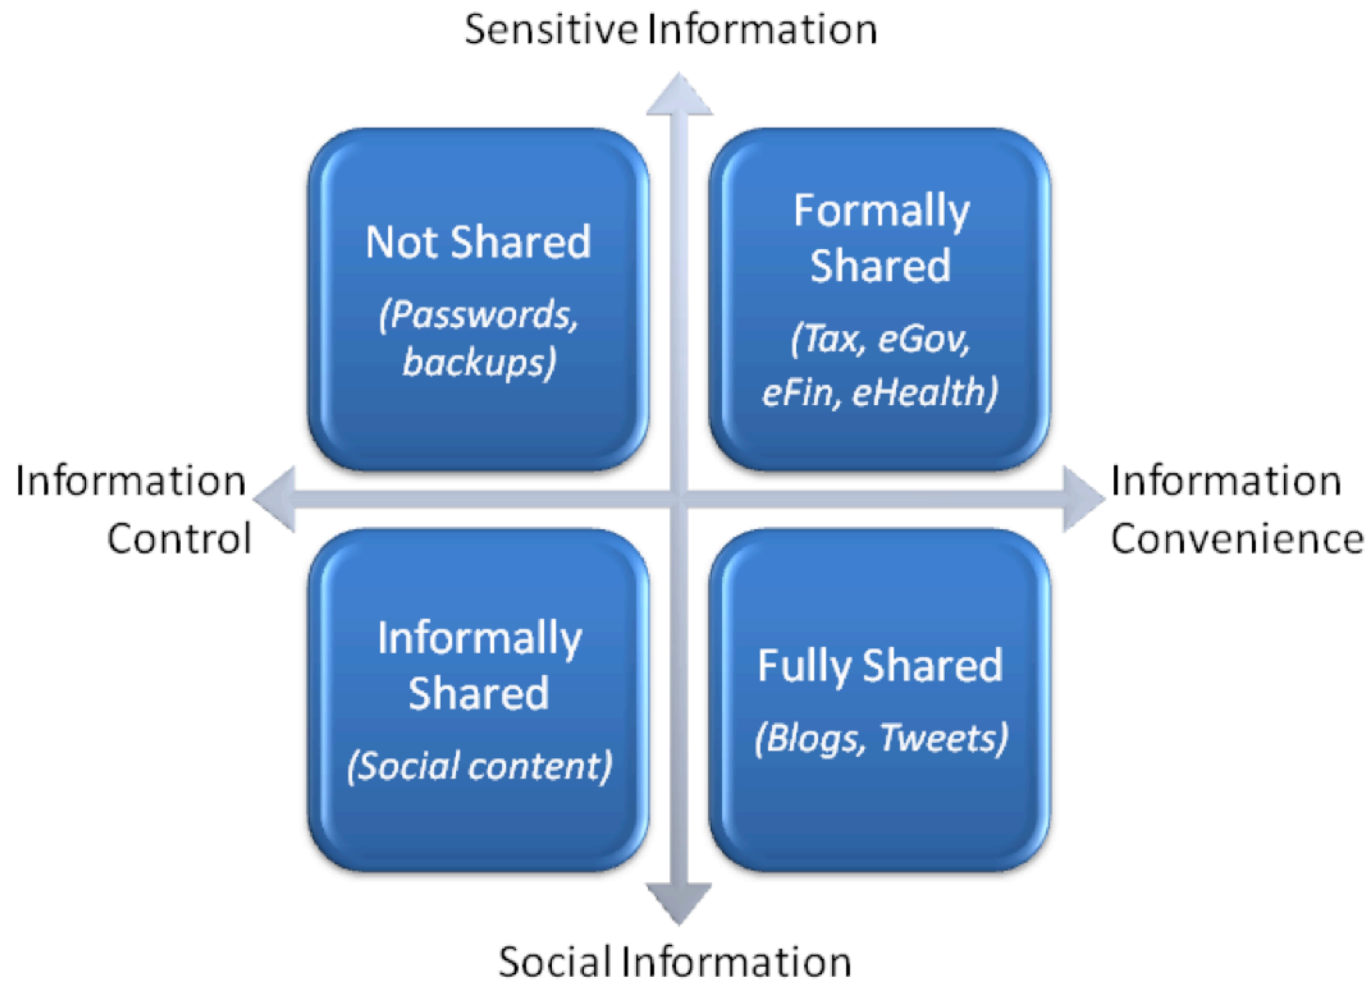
Sensitive Information

Not Shared
(Passwords, backups)

Formally Shared
(Tax, eGov, eFin, eHealth)

Information Control

Information Convenience

Informally Shared
(Social content)

Fully Shared
(Blogs, Tweets)

Social Information